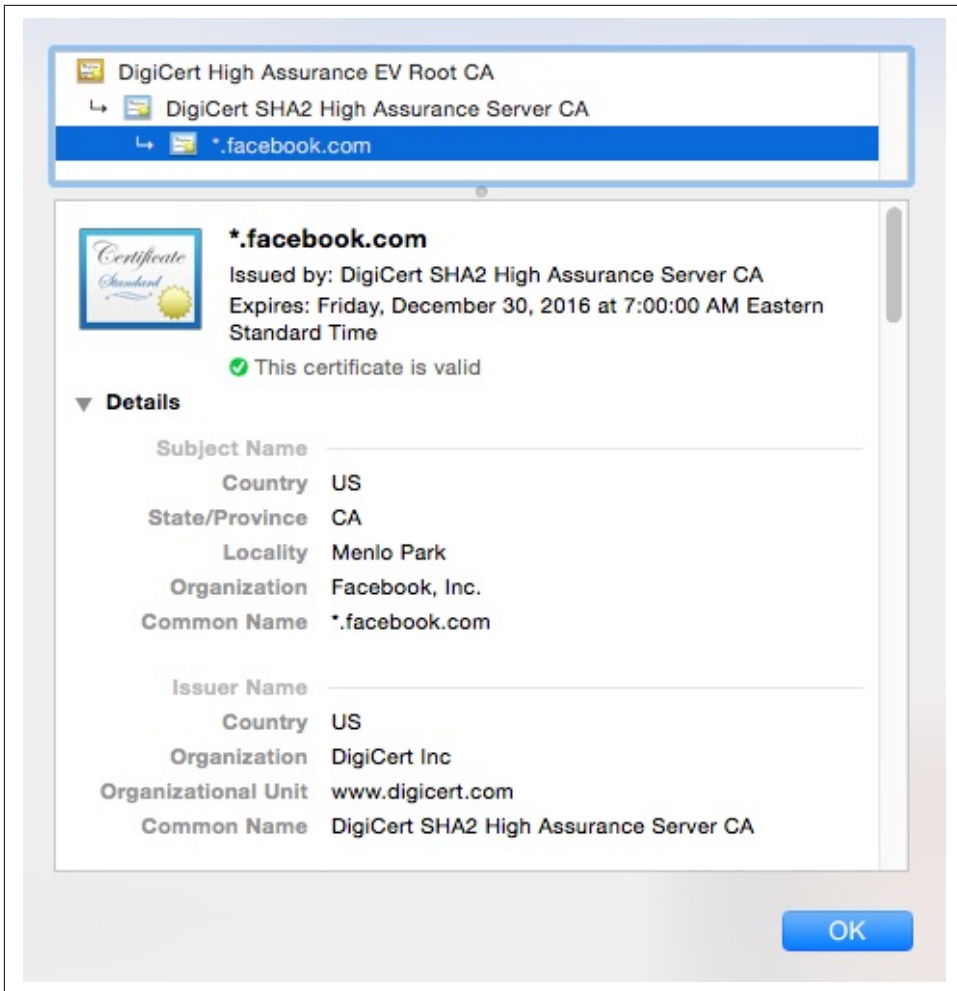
DigiCert High Assurance EV Root CA
↳ DigiCert SHA2 High Assurance Server CA
↳ *.facebook.com

Certificate Standard

*.facebook.com
Issued by: DigiCert SHA2 High Assurance Server CA
Expires: Friday, December 30, 2016 at 7:00:00 AM Eastern Standard Time
This certificate is valid

Details

Subject Name
Country US
State/Province CA
Locality Menlo Park
Organization Facebook, Inc.
Common Name *.facebook.com

Issuer Name
Country US
Organization DigiCert Inc
Organizational Unit www.digicert.com
Common Name DigiCert SHA2 High Assurance Server CA

OK